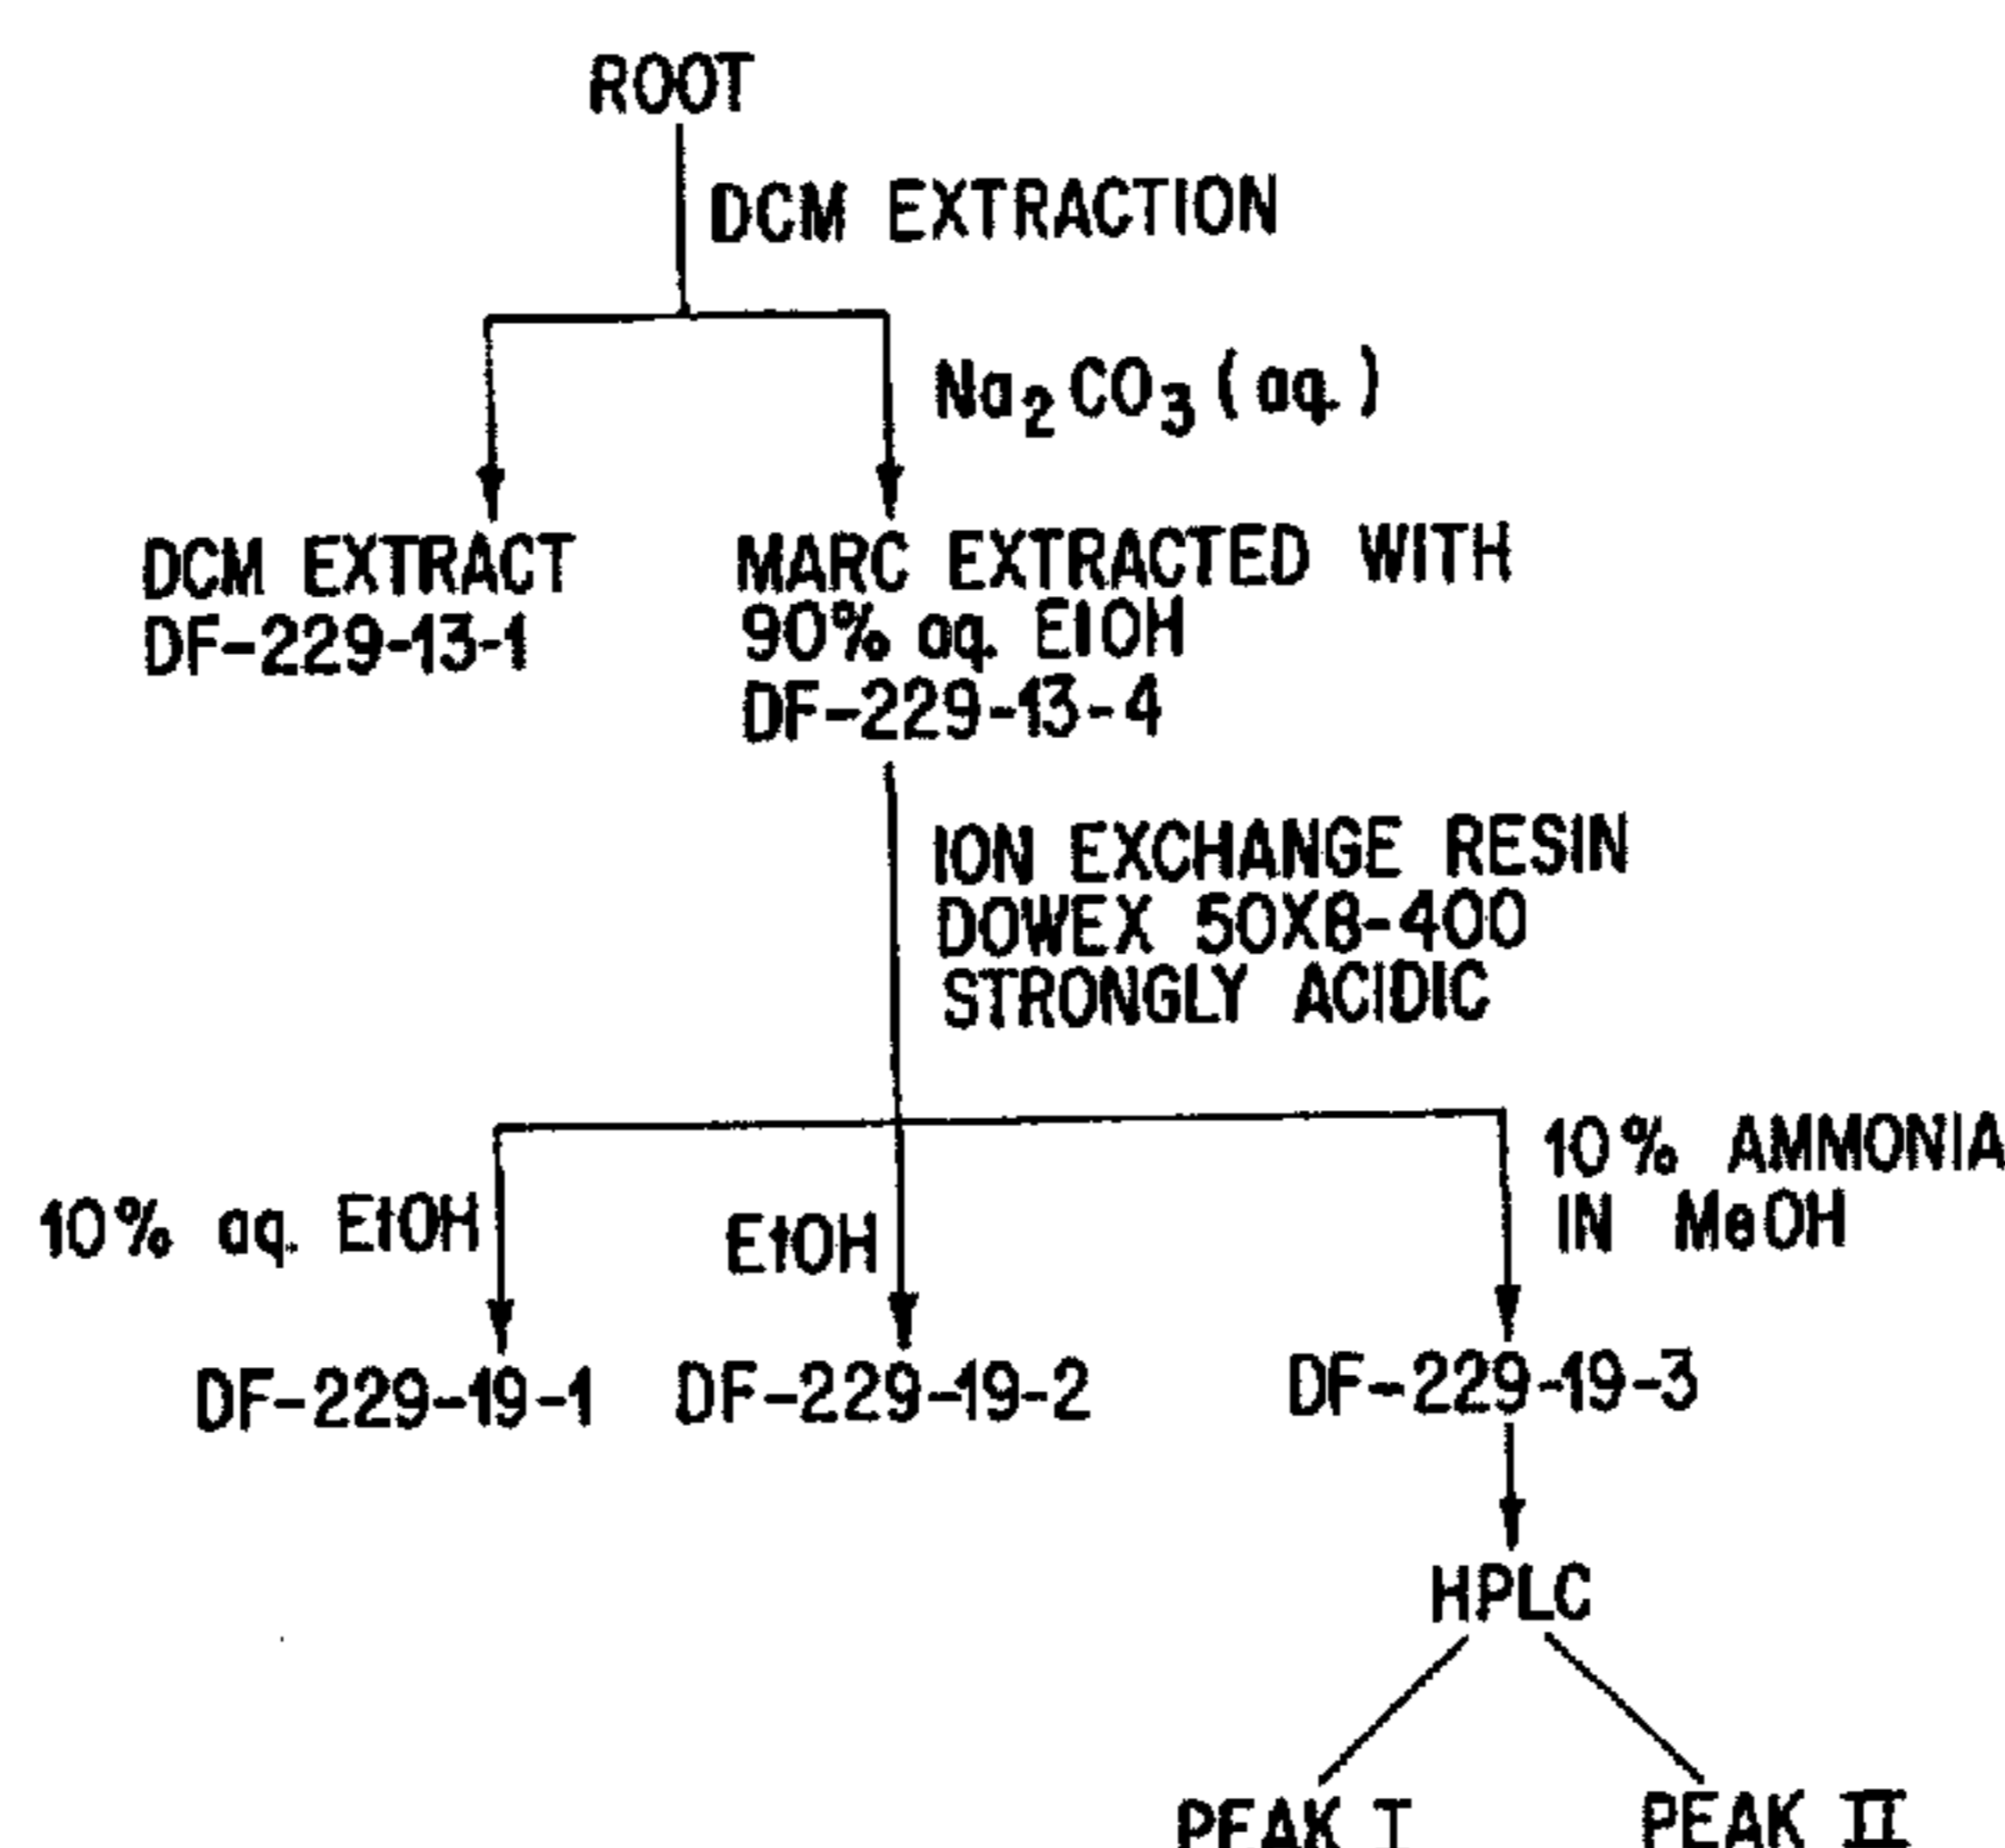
ROOT

DCM EXTRACTION

$Na_2CO_3$ ( aq. )

DCM EXTRACT
DF-229-13-1

MARC EXTRACTED WITH
90% aq. EtOH
DF-229-13-4

ION EXCHANGE RESIN
DOWEX 50X8-400
STRONGLY ACIDIC

10% aq. EtOH

EtOH

10% AMMONIA
IN MeOH

DF-229-19-1

DF-229-19-2

DF-229-19-3

HPLC

PEAK I

PEAK II